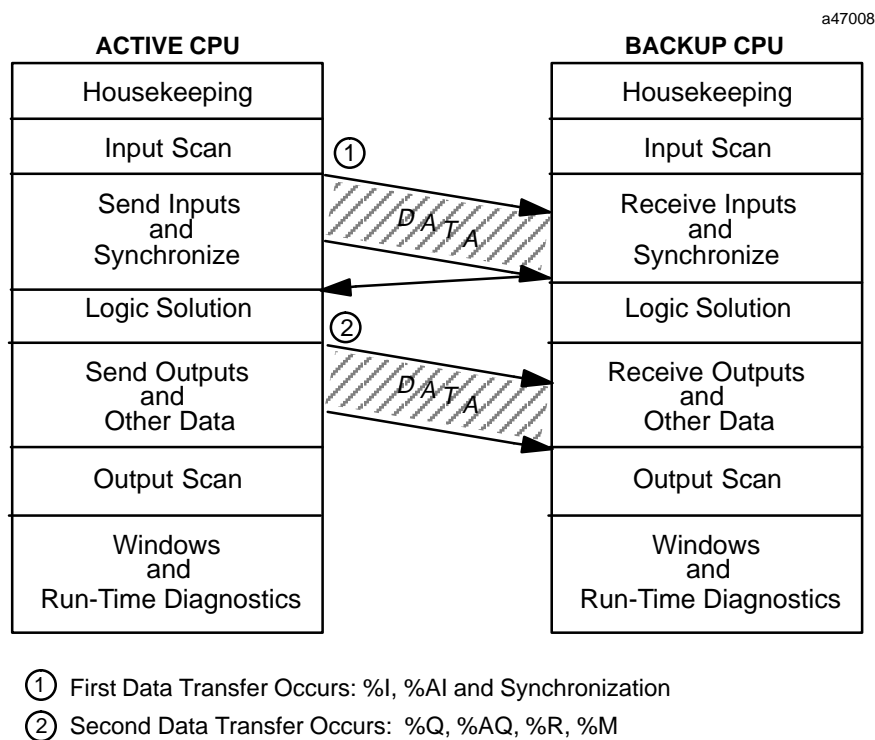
a47008

ACTIVE CPU

Housekeeping

Input Scan

Send Inputs and Synchronize

Logic Solution

Send Outputs and Other Data

Output Scan

Windows and Run-Time Diagnostics

BACKUP CPU

Housekeeping

Input Scan

Receive Inputs and Synchronize

Logic Solution

Receive Outputs and Other Data

Output Scan

Windows and Run-Time Diagnostics

1

DATA

2

DATA

1 First Data Transfer Occurs: %I, %AI and Synchronization

2 Second Data Transfer Occurs: %Q, %AQ, %R, %M